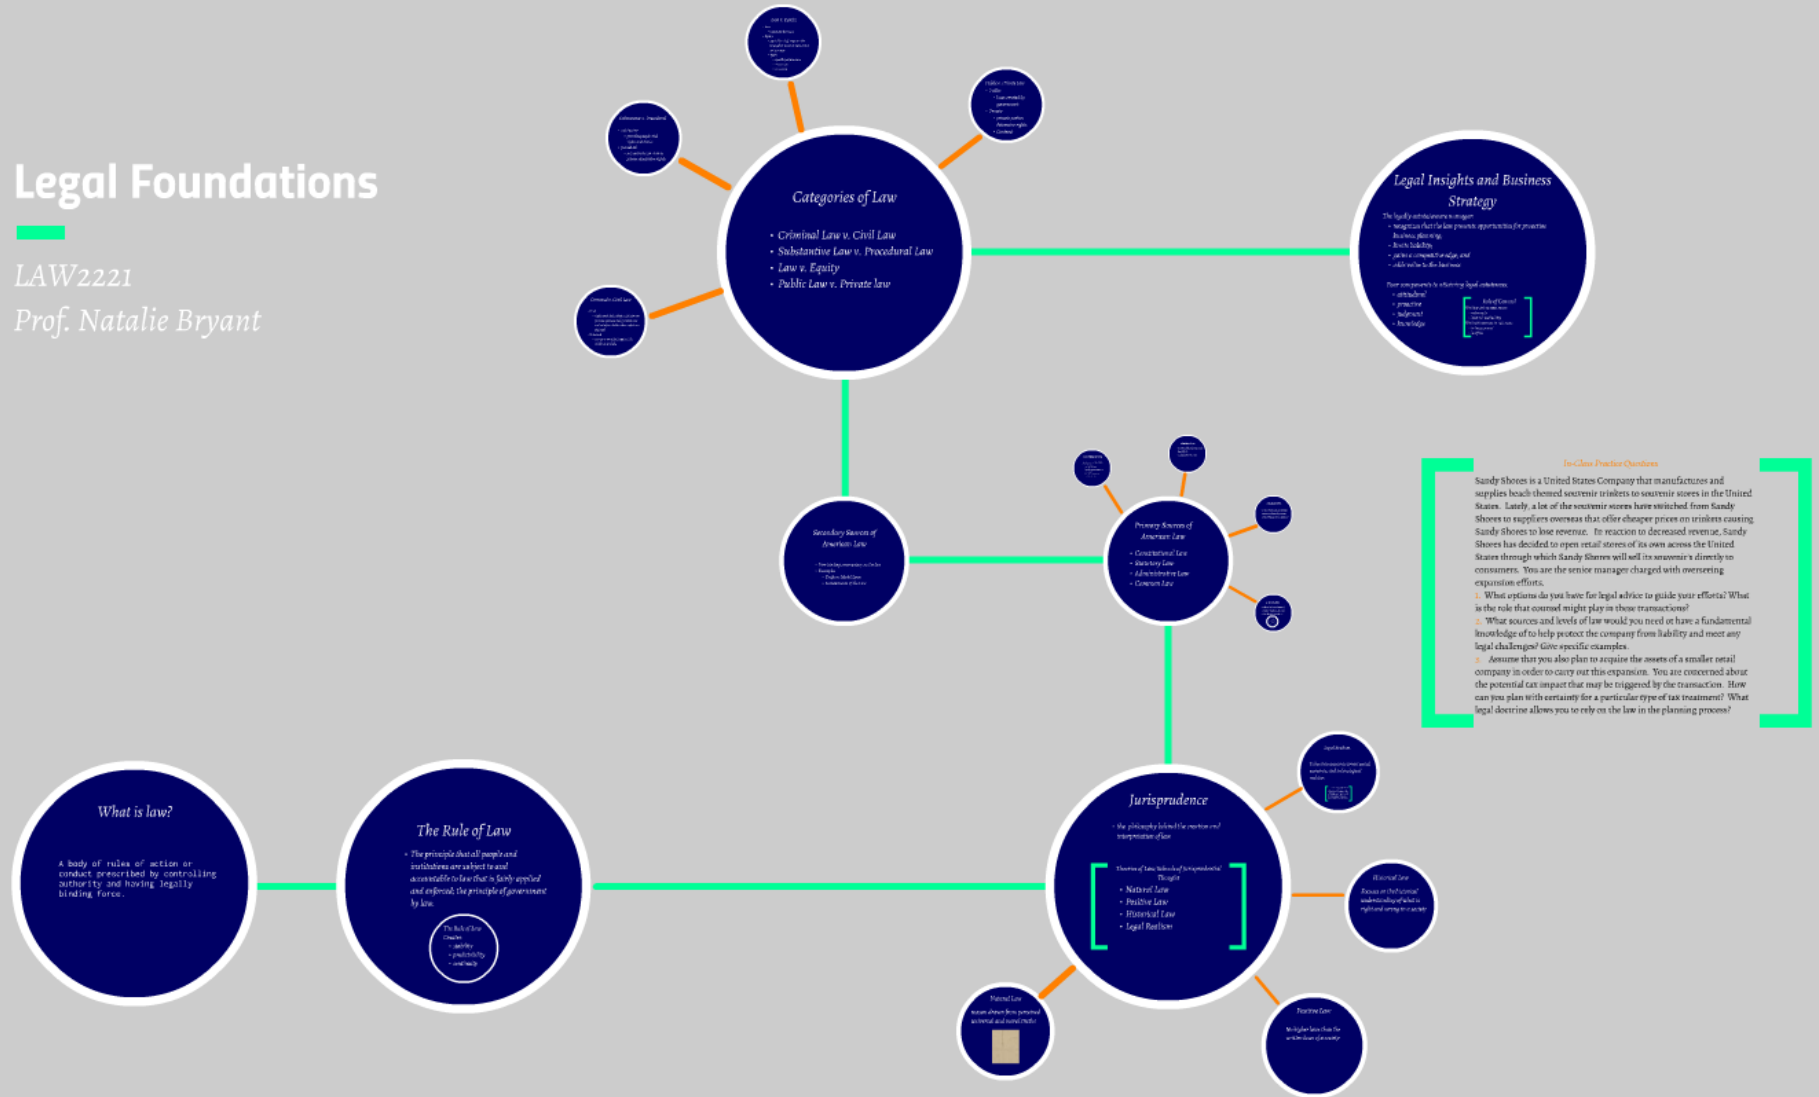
Legal Foundations

LAW2221
Prof. Natalie Bryant

Categories of Law

- Criminal Law v. Civil Law
- Substantive Law v. Procedural Law
- Law v. Equity
- Public Law v. Private law

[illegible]

Legal Insights and Business Strategy

The legally astute business manager:
- recognizes that the law presents opportunities for proactive business planning,
- limits liability,
- gains a competitive edge, and
- adds value to the bottom line

Four components to achieving legal astuteness:
- attitudinal
- proactive
- judgment
- knowledge

Rule of Law

Secondary Sources of American Law

Primary Sources of American Law

- Constitutional Law
- Statutory Law
- Administrative Law
- Common Law

In-Class Practice Questions

Sandy Shores is a United States Company that manufactures and supplies beach themed souvenir trinkets to souvenir stores in the United States. Lately, a lot of the souvenir stores have switched from Sandy Shores to suppliers overseas that offer cheaper prices on trinkets causing Sandy Shores to lose revenue. In reaction to decreased revenue, Sandy Shores has decided to open retail stores of its own across the United States through which Sandy Shores will sell its souvenir's directly to consumers. You are the senior manager charged with overseeing expansion efforts.
1. What options do you have for legal advice to guide your efforts? What is the role that counsel might play in these transactions?
2. What sources and levels of law would you need or have a fundamental knowledge of to help protect the company from liability and meet any legal challenges? Give specific examples.
3. Assume that you also plan to acquire the assets of a smaller retail company in order to carry out this expansion. You are concerned about the potential tax impact that may be triggered by the transaction. How can you plan with certainty for a particular type of tax treatment? What legal doctrine allows you to rely on the law in the planning process?

What is law?

A body of rules of action or conduct prescribed by controlling authority and having legally binding force.

The Rule of Law

- The principle that all people and institutions are subject to and accountable to law that is fairly applied and enforced; the principle of government by law.

The Rule of law Creates:
- stability
- predictability
- continuity

Jurisprudence

- the philosophy behind the creation and interpretation of law

Theories of Law/Schools of Jurisprudential Thought
- Natural Law
- Positive Law
- Historical Law
- Legal Realism

Legal Realism

Historical Law

Natural Law

Positive Law